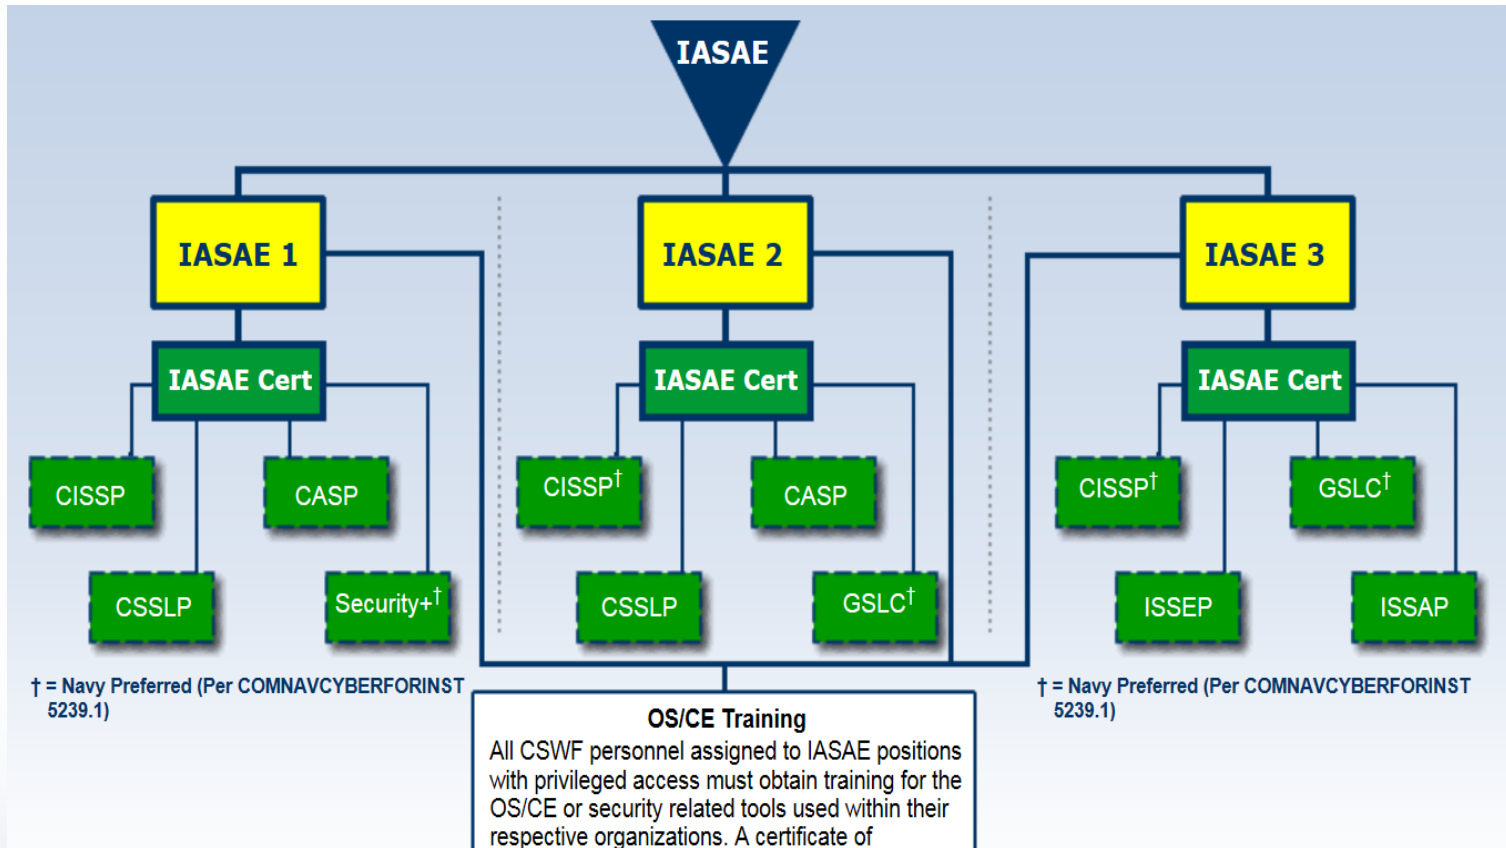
IASAE

IASAE 1

IASAE Cert

CISSP

CASP

CSSLP

Security+$^{\dagger}$

IASAE 2

IASAE Cert

CISSP$^{\dagger}$

CASP

CSSLP

GSLC$^{\dagger}$

IASAE 3

IASAE Cert

CISSP$^{\dagger}$

GSLC$^{\dagger}$

ISSEP

ISSAP

† = Navy Preferred (Per COMNAVCYBERFORINST 5239.1)

OS/CE Training
All CSWF personnel assigned to IASAE positions with privileged access must obtain training for the OS/CE or security related tools used within their respective organizations. A certificate of

† = Navy Preferred (Per COMNAVCYBERFORINST 5239.1)